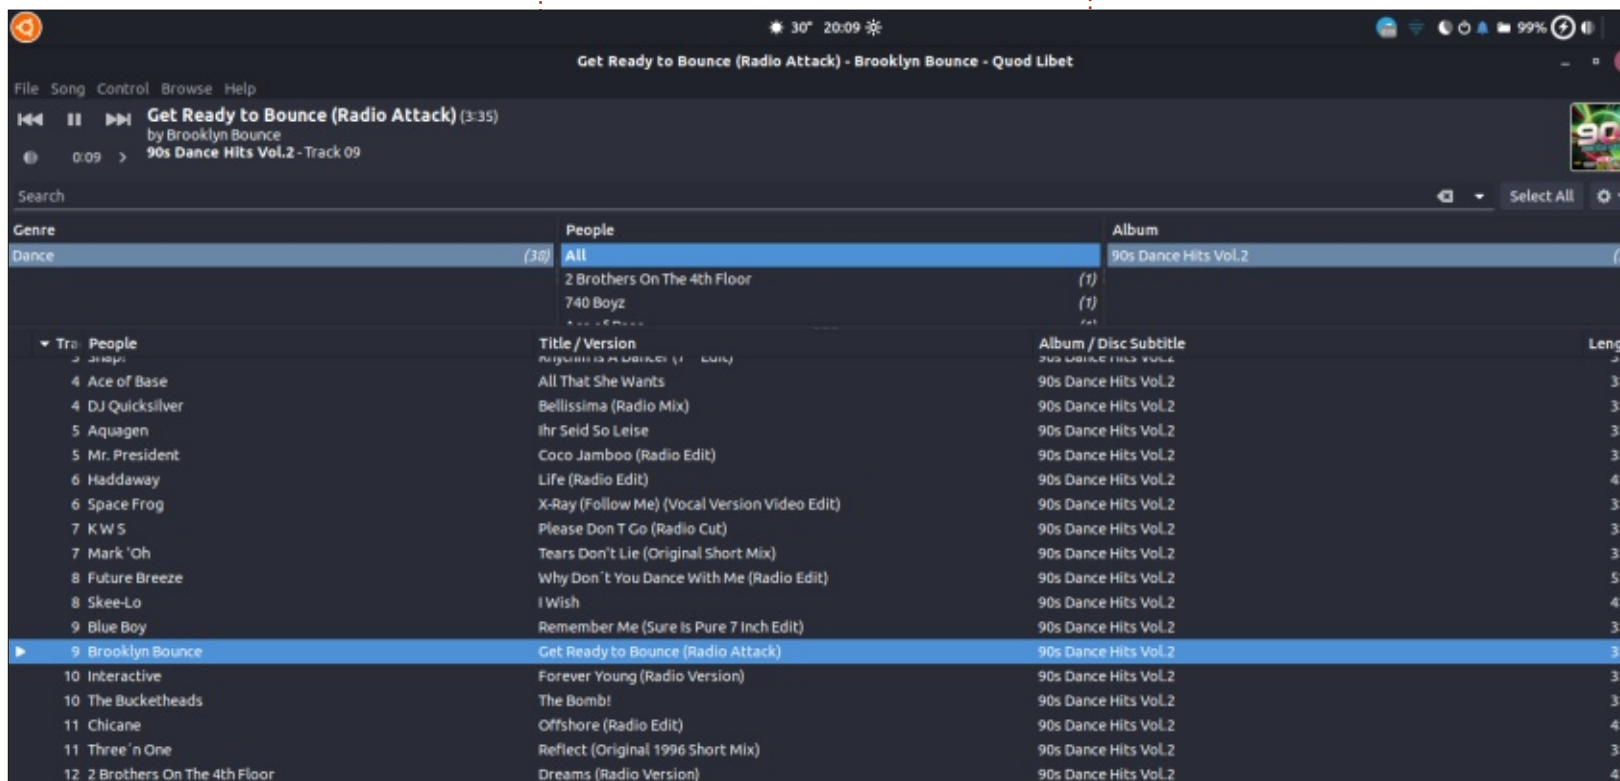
30° 20:09

99%

Get Ready to Bounce (Radio Attack) - Brooklyn Bounce - Quod Libet

File Song Control Browse Help

Get Ready to Bounce (Radio Attack) (3:35)
by Brooklyn Bounce
90s Dance Hits Vol.2 - Track 09

0:09

Search

Select All

| Genre | | People | | Album |
|---|---|---|---|---|
| Dance | (38) | All | | 90s Dance Hits Vol.2 |
| | | 2 Brothers On The 4th Floor | (1) | |
| | | 740 Boyz | (1) | |

| Tra | People | Title / Version | Album / Disc Subtitle | Leng |
|---|---|---|---|---|
| 4 | Ace of Base | All That She Wants | 90s Dance Hits Vol.2 | |
| 4 | DJ Quicksilver | Bellissima (Radio Mix) | 90s Dance Hits Vol.2 | |
| 5 | Aquagen | Ihr Seid So Leise | 90s Dance Hits Vol.2 | |
| 5 | Mr. President | Coco Jamboo (Radio Edit) | 90s Dance Hits Vol.2 | |
| 6 | Haddaway | Life (Radio Edit) | 90s Dance Hits Vol.2 | |
| 6 | Space Frog | X-Ray (Follow Me) (Vocal Version Video Edit) | 90s Dance Hits Vol.2 | |
| 7 | K W S | Please Don T Go (Radio Cut) | 90s Dance Hits Vol.2 | |
| 7 | Mark 'Oh | Tears Don't Lie (Original Short Mix) | 90s Dance Hits Vol.2 | |
| 8 | Future Breeze | Why Don´t You Dance With Me (Radio Edit) | 90s Dance Hits Vol.2 | |
| 8 | Skee-Lo | I Wish | 90s Dance Hits Vol.2 | |
| 9 | Blue Boy | Remember Me (Sure Is Pure 7 Inch Edit) | 90s Dance Hits Vol.2 | |
| 9 | Brooklyn Bounce | Get Ready to Bounce (Radio Attack) | 90s Dance Hits Vol.2 | |
| 10 | Interactive | Forever Young (Radio Version) | 90s Dance Hits Vol.2 | |
| 10 | The Bucketheads | The Bomb! | 90s Dance Hits Vol.2 | |
| 11 | Chicane | Offshore (Radio Edit) | 90s Dance Hits Vol.2 | |
| 11 | Three´n One | Reflect (Original 1996 Short Mix) | 90s Dance Hits Vol.2 | |
| 12 | 2 Brothers On The 4th Floor | Dreams (Radio Version) | 90s Dance Hits Vol.2 | |